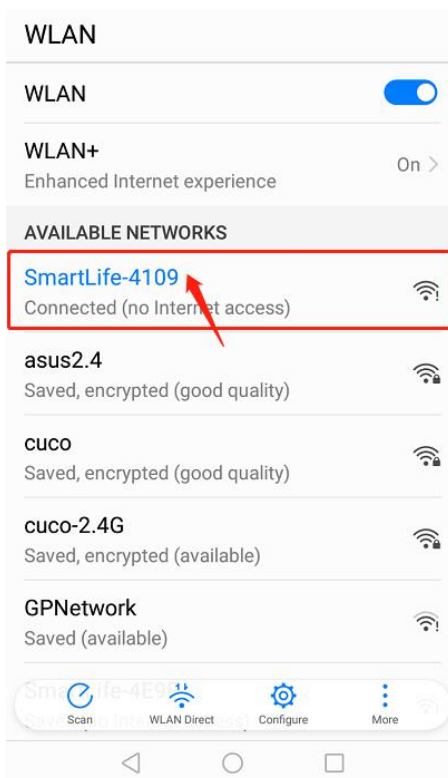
WLAN

WLAN

WLAN+
Enhanced Internet experience

On >

AVAILABLE NETWORKS

SmartLife-4109
Connected (no Internet access)

asus2.4
Saved, encrypted (good quality)

cuco
Saved, encrypted (good quality)

cuco-2.4G
Saved, encrypted (available)

GPNetwork
Saved (available)

SmartLife-4E9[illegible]
Saved (no Internet access)

Scan

WLAN Direct

Configure

More